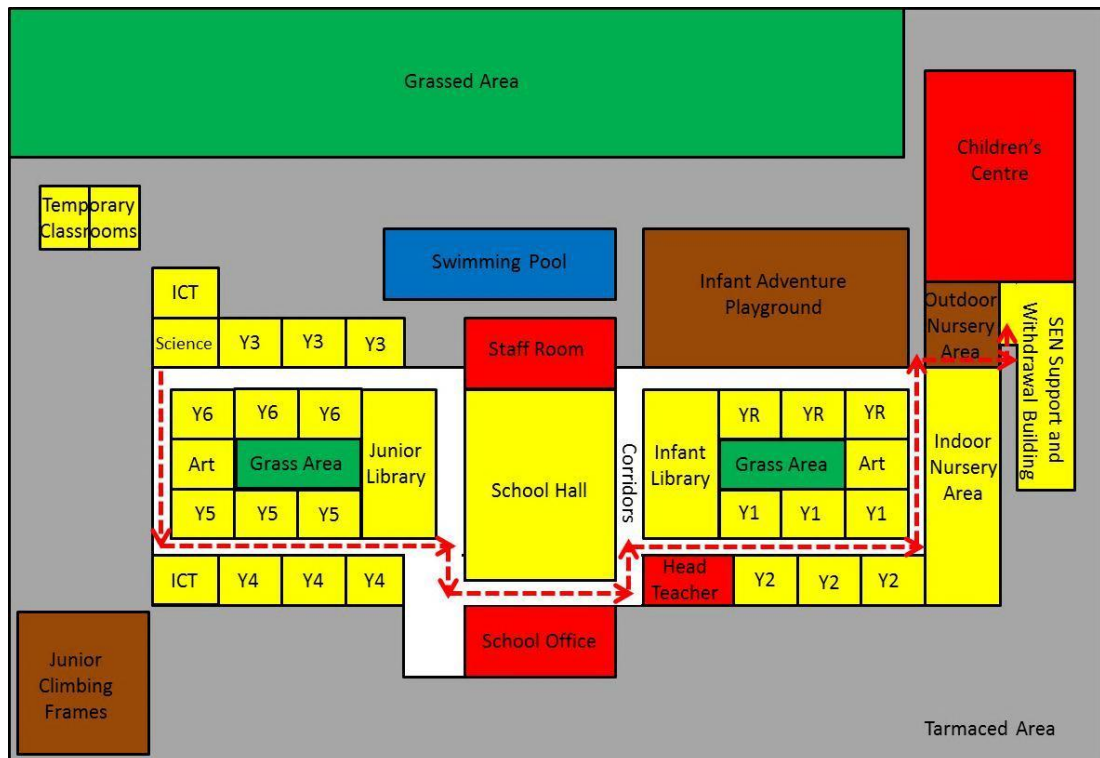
Grassed Area

Children's Centre

Temporary Classrooms

Swimming Pool

Infant Adventure Playground

Outdoor Nursery Area

SEN Support and Withdrawal Building

ICT

Science

Y3

Y3

Y3

Staff Room

Y6

Y6

Y6

Art

Grass Area

Junior Library

Y5

Y5

Y5

School Hall

Corridors

Infant Library

YR

YR

YR

Grass Area

Art

Y1

Y1

Y1

Indoor Nursery Area

ICT

Y4

Y4

Y4

Head Teacher

Y2

Y2

Y2

School Office

Junior Climbing Frames

Tarmaced Area